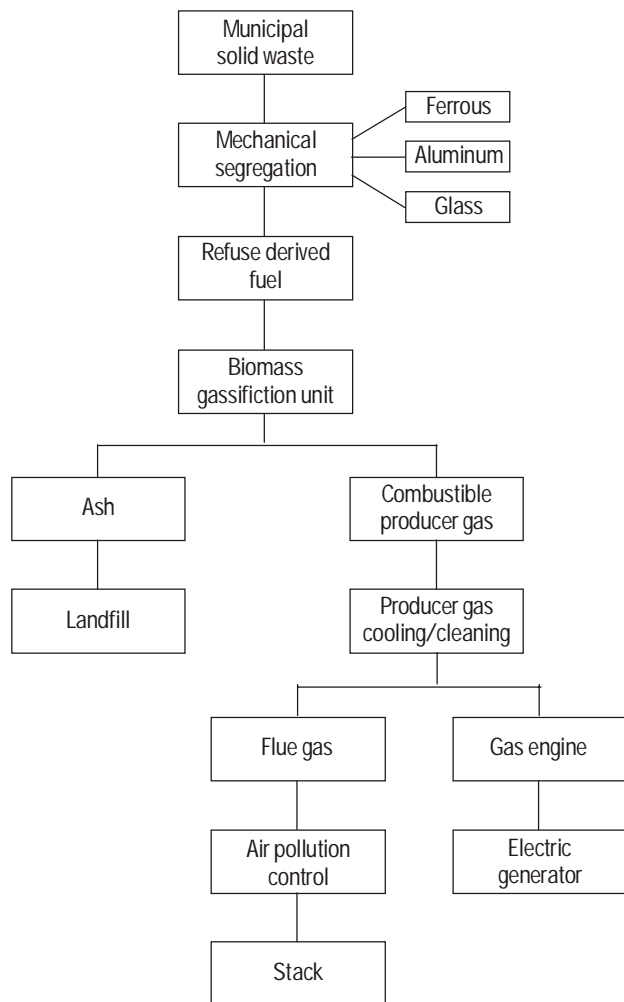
Municipal solid waste

Mechanical segregation

Ferrous

Aluminum

Glass

Refuse derived fuel

Biomass gassifiction unit

Ash

Landfill

Combustible producer gas

Producer gas cooling/cleaning

Flue gas

Air pollution control

Stack

Gas engine

Electric generator